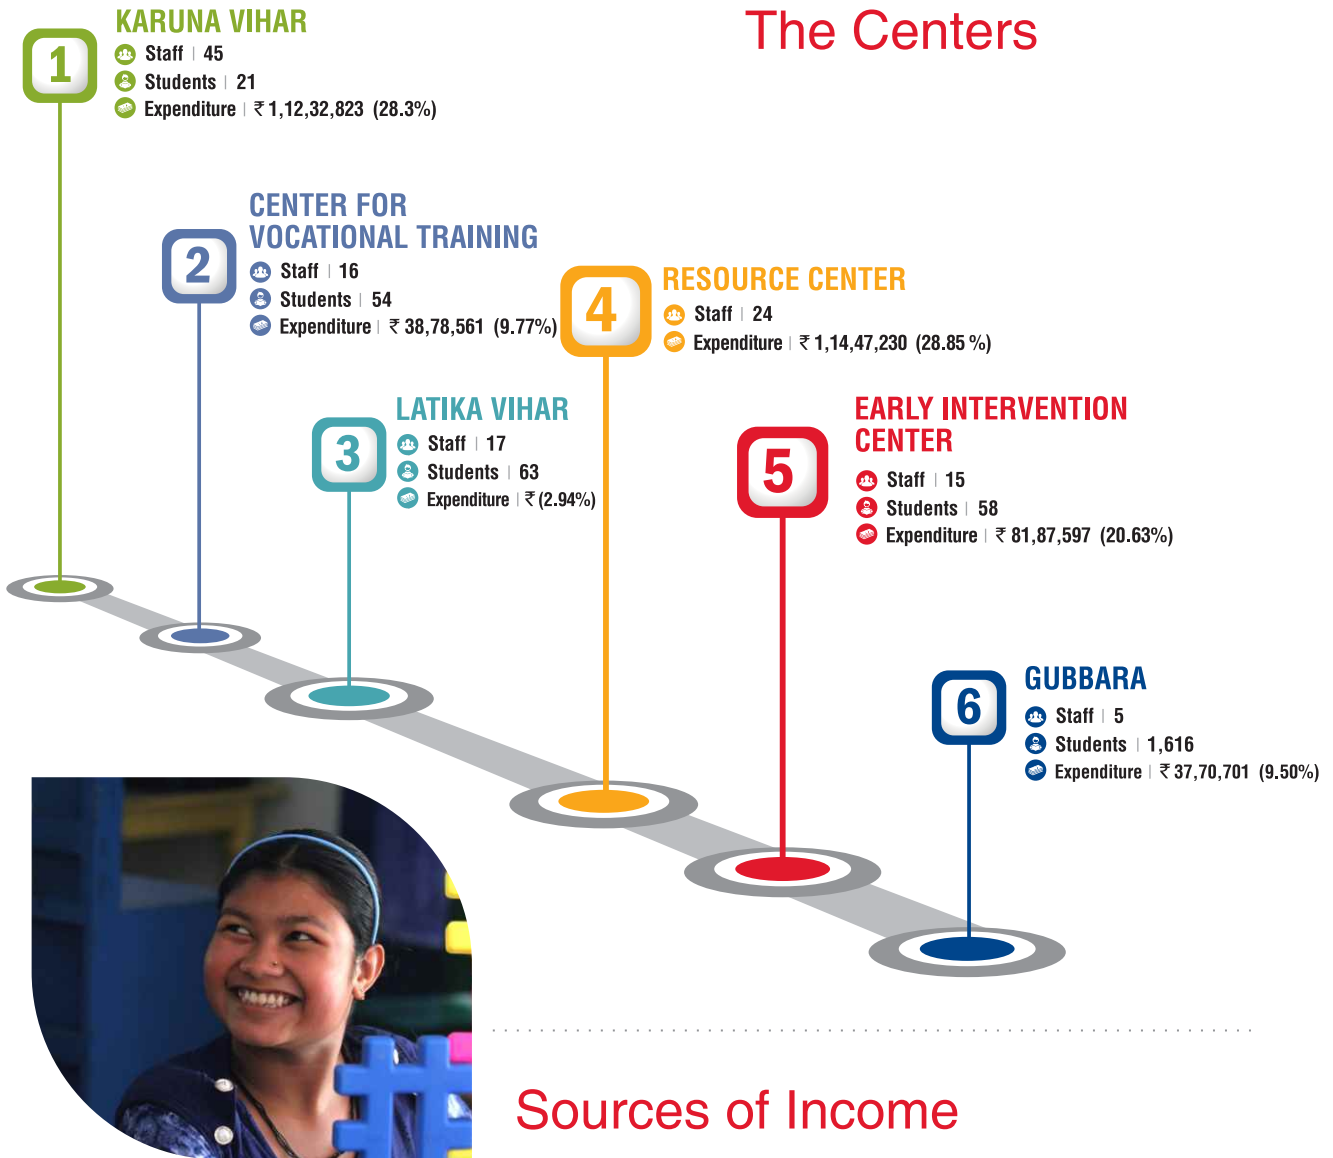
The Centers

1
KARUNA VIHAR
Staff | 45
Students | 21
Expenditure | ₹ 1,12,32,823 (28.3%)

2
CENTER FOR VOCATIONAL TRAINING
Staff | 16
Students | 54
Expenditure | ₹ 38,78,561 (9.77%)

3
LATIKA VIHAR
Staff | 17
Students | 63
Expenditure | ₹ (2.94%)

4
RESOURCE CENTER
Staff | 24
Expenditure | ₹ 1,14,47,230 (28.85 %)

5
EARLY INTERVENTION CENTER
Staff | 15
Students | 58
Expenditure | ₹ 81,87,597 (20.63%)

6
GUBBARA
Staff | 5
Students | 1,616
Expenditure | ₹ 37,70,701 (9.50%)

Sources of Income